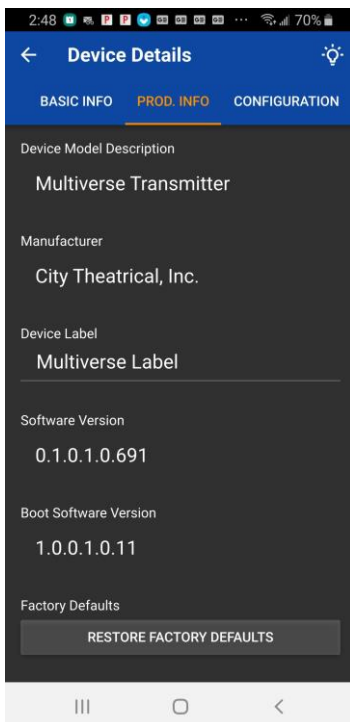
2:48 ··· 70%

Device Details

BASIC INFO PROD. INFO CONFIGURATION

Device Model Description

Multiverse Transmitter

Manufacturer

City Theatrical, Inc.

Device Label

Multiverse Label

Software Version

0.1.0.1.0.691

Boot Software Version

1.0.0.1.0.11

Factory Defaults

RESTORE FACTORY DEFAULTS